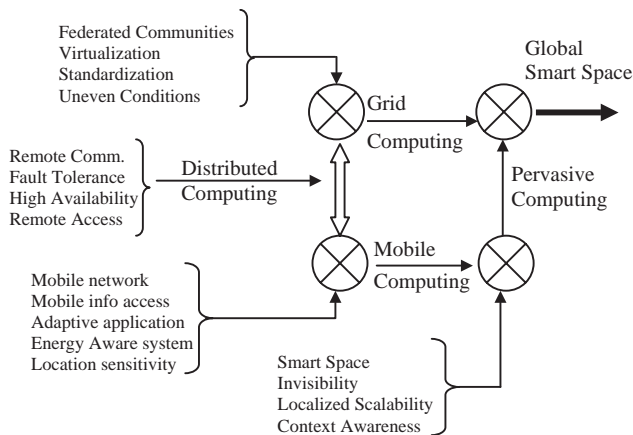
Federated Communities
Virtualization
Standardization
Uneven Conditions

Global Smart Space

Grid Computing

Remote Comm.
Fault Tolerance
High Availability
Remote Access

Distributed Computing

Pervasive Computing

Mobile Computing

Mobile network
Mobile info access
Adaptive application
Energy Aware system
Location sensitivity

Smart Space
Invisibility
Localized Scalability
Context Awareness